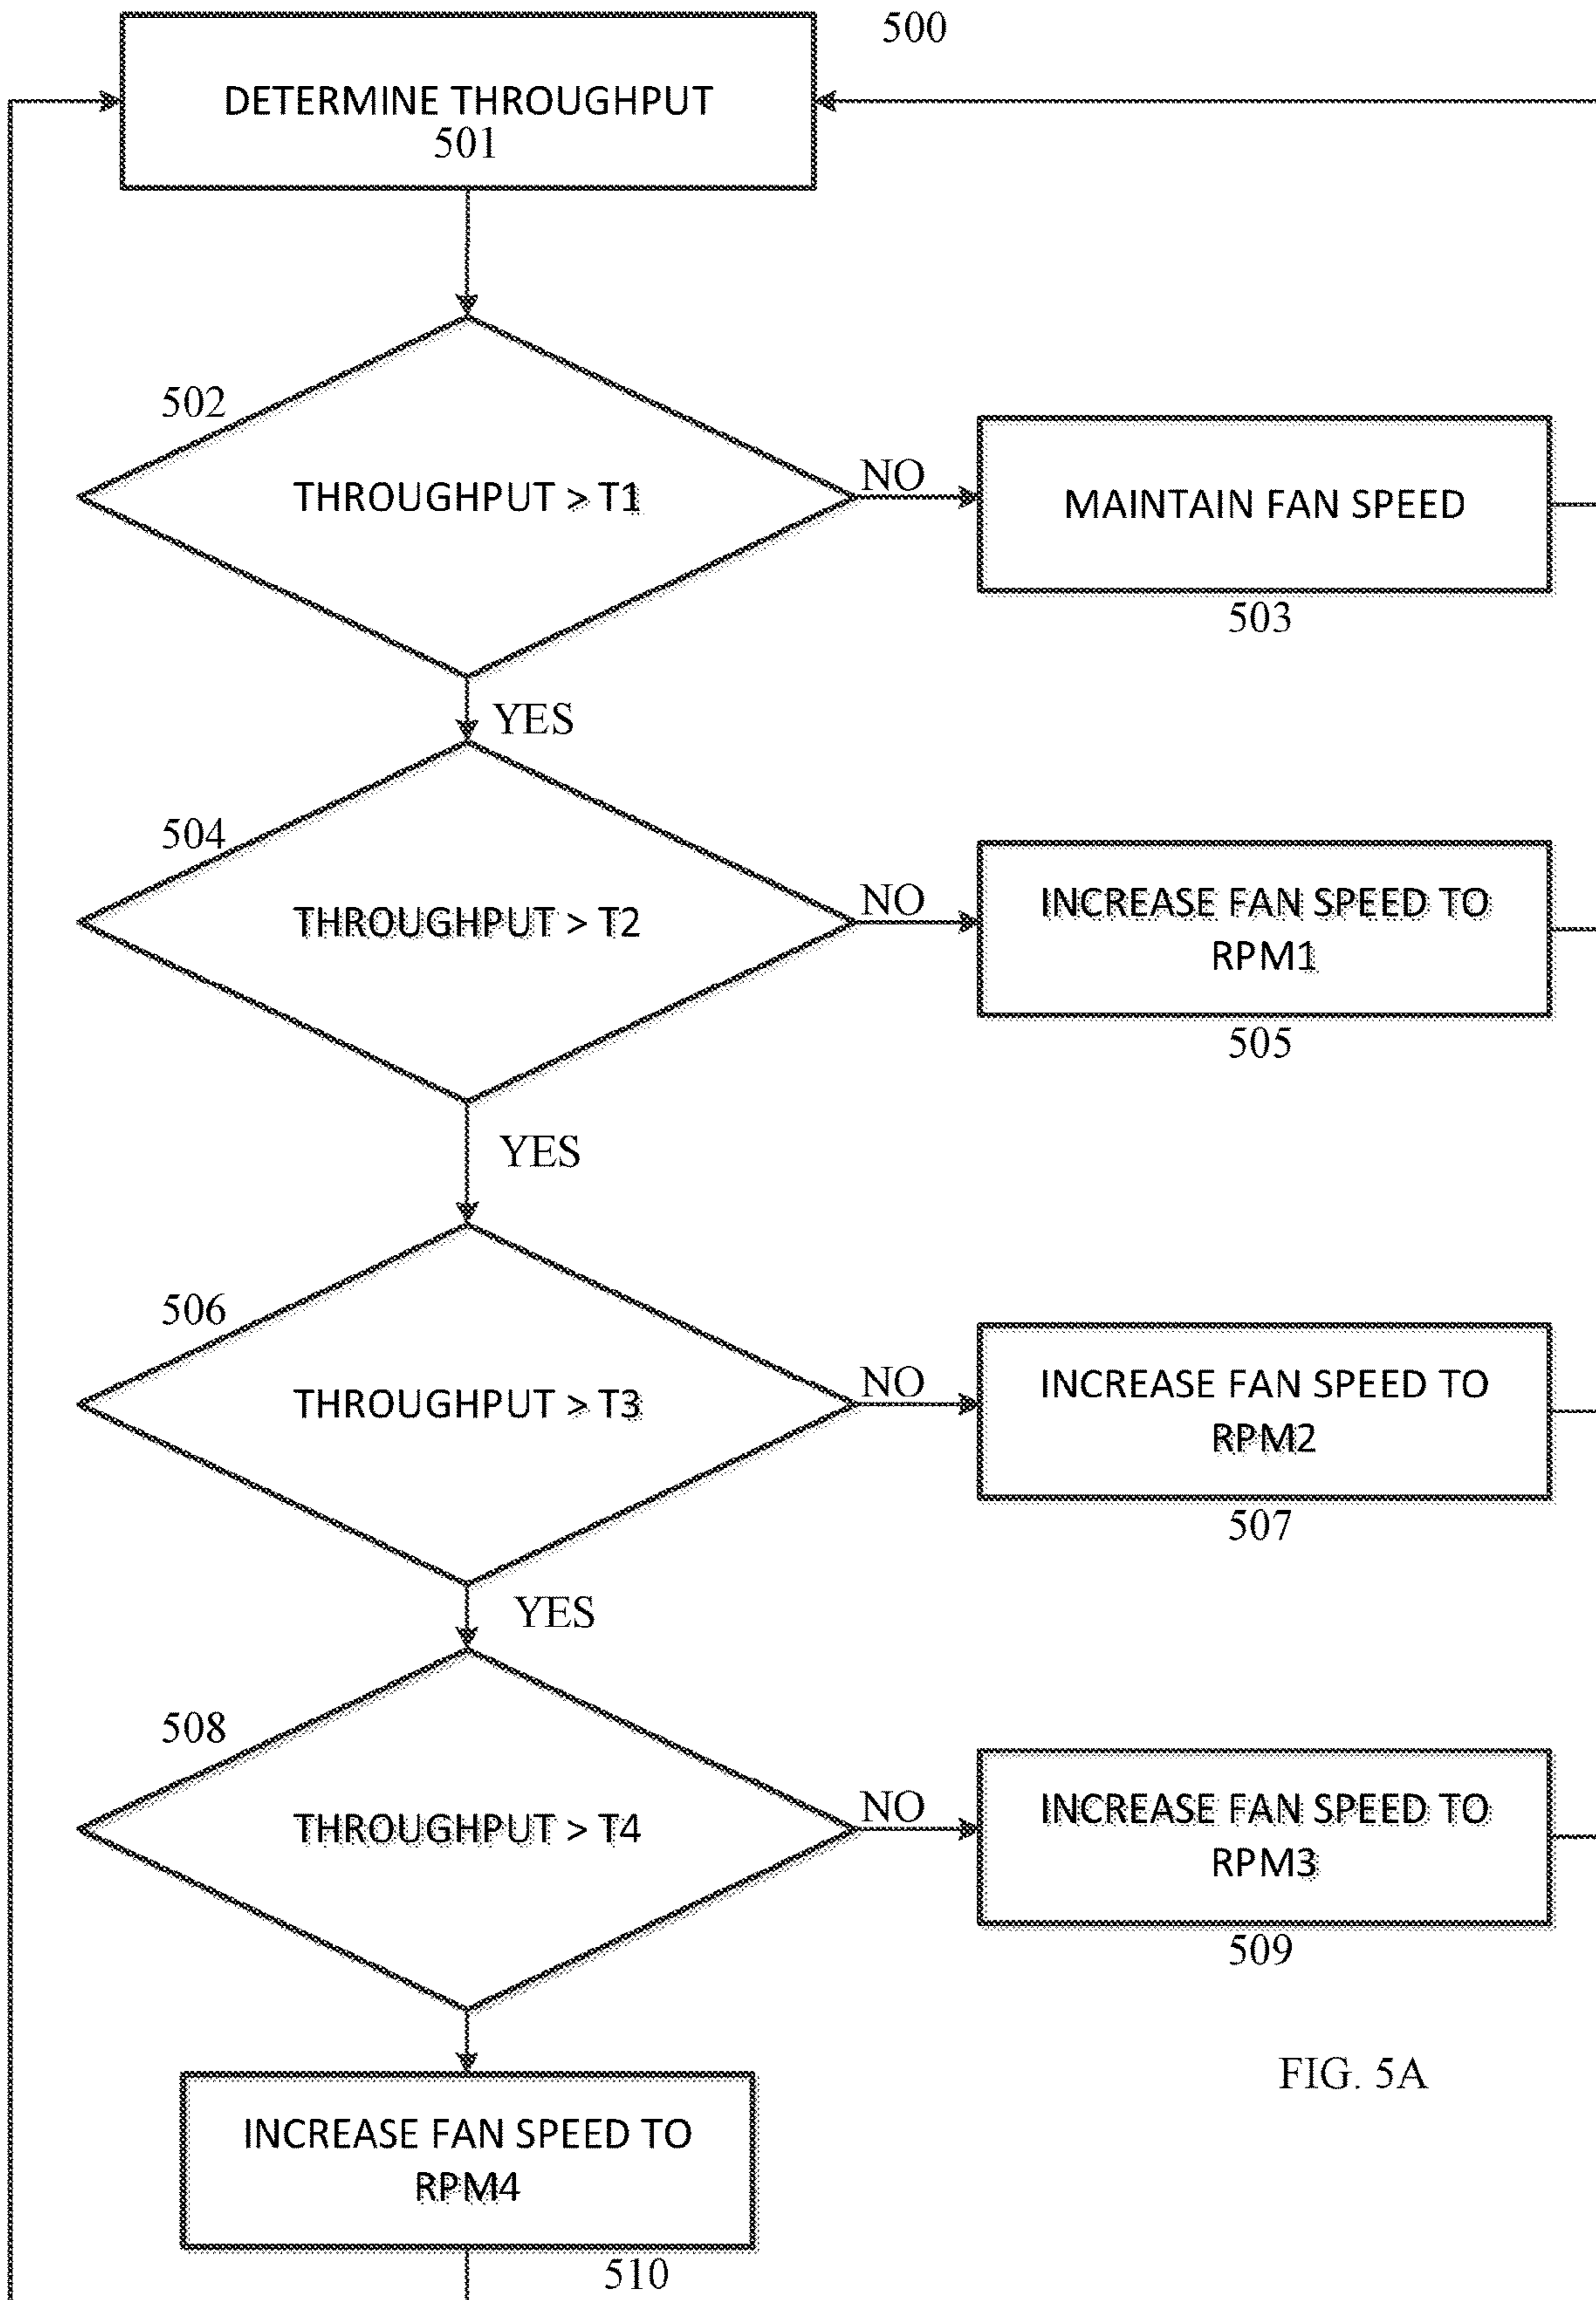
500

DETERMINE THROUGHPUT
501

502

THROUGHPUT > T1

NO

MAINTAIN FAN SPEED

503

YES

504

THROUGHPUT > T2

NO

INCREASE FAN SPEED TO RPM1

505

YES

506

THROUGHPUT > T3

NO

INCREASE FAN SPEED TO RPM2

507

YES

508

THROUGHPUT > T4

NO

INCREASE FAN SPEED TO RPM3

509

FIG. 5A

INCREASE FAN SPEED TO RPM4

510